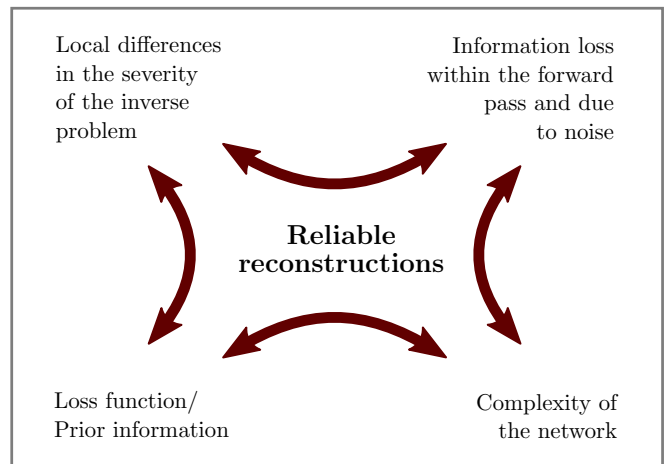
Local differences in the severity of the inverse problem

Information loss within the forward pass and due to noise

**Reliable reconstructions**

Loss function/ Prior information

Complexity of the network